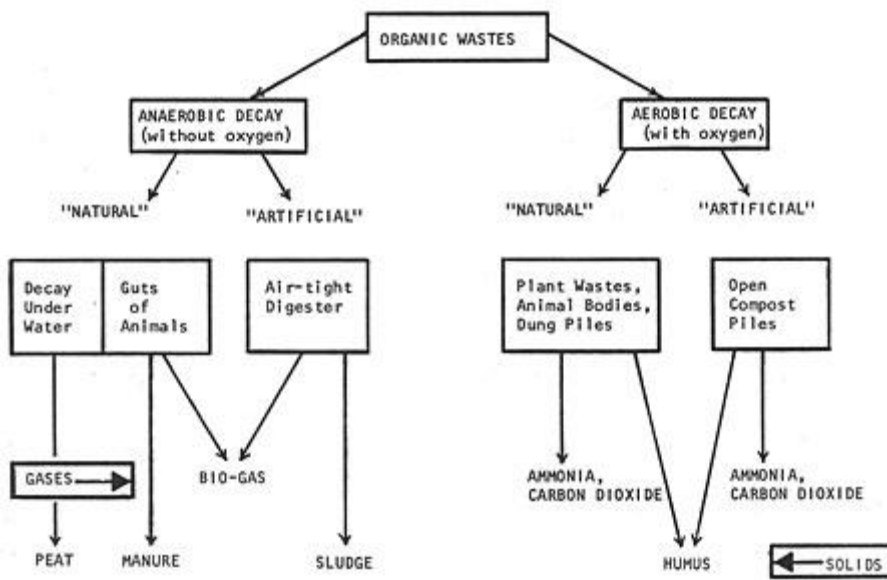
ORGANIC WASTES

ANAEROBIC DECAY (without oxygen)

AEROBIC DECAY (with oxygen)

"NATURAL"

"ARTIFICIAL"

"NATURAL"

"ARTIFICIAL"

Decay Under Water

Guts of Animals

Air-tight Digester

Plant Wastes, Animal Bodies, Dung Piles

Open Compost Piles

GASES

BIO-GAS

AMMONIA, CARBON DIOXIDE

AMMONIA, CARBON DIOXIDE

PEAT

MANURE

SLUDGE

HUMUS

SOLIDS